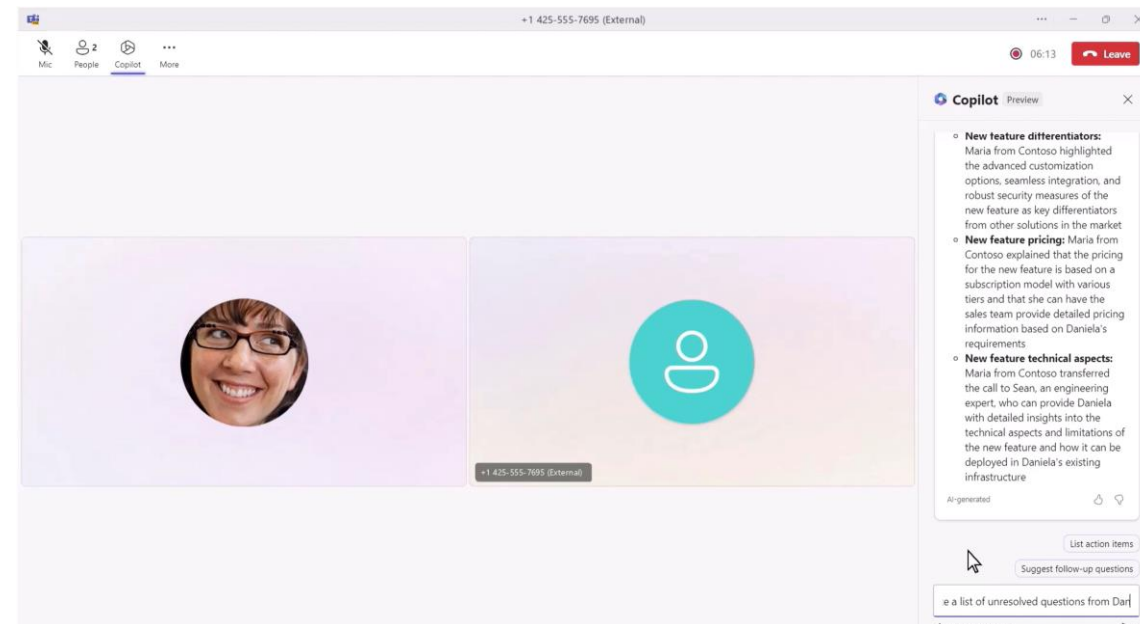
+1 425-555-7695 (External)

Mic People 2 Copilot More

06:13 Leave

Copilot Preview

- **New feature differentiators:** Maria from Contoso highlighted the advanced customization options, seamless integration, and robust security measures of the new feature as key differentiators from other solutions in the market
- **New feature pricing:** Maria from Contoso explained that the pricing for the new feature is based on a subscription model with various tiers and that she can have the sales team provide detailed pricing information based on Daniela's requirements
- **New feature technical aspects:** Maria from Contoso transferred the call to Sean, an engineering expert, who can provide Daniela with detailed insights into the technical aspects and limitations of the new feature and how it can be deployed in Daniela's existing infrastructure

AI-generated

+1 425-555-7695 (External)

List action items

Suggest follow-up questions

e a list of unresolved questions from Dar